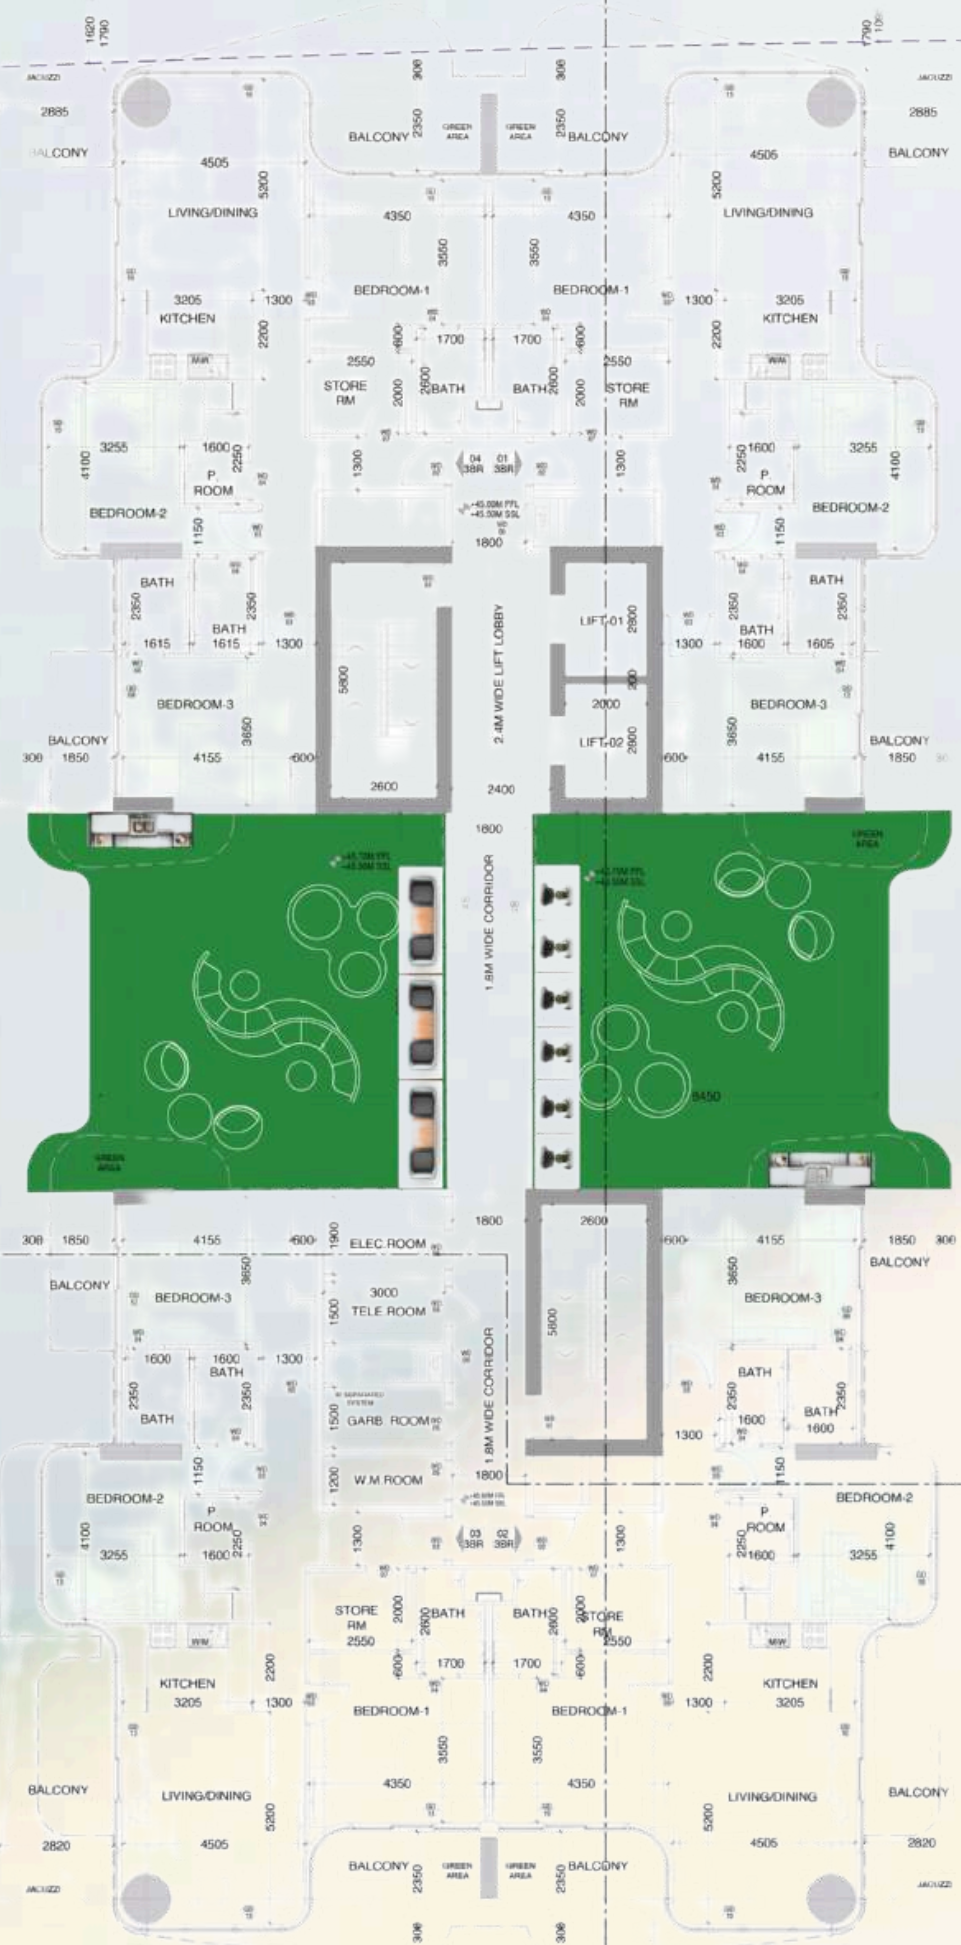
1620
1790
JACUZZI
2885
BALCONY
4505
LIVING/DINING
5200
300
2350
BALCONY
GREEN AREA
GREEN AREA
300
2350
BALCONY
1790
JACUZZI
2885
4505
BALCONY
5200
LIVING/DINING
4350
4350
3550
3550
BEDROOM-1
BEDROOM-1
3205
KITCHEN
1300
2200
600
1700
1700
600
1300
3205
KITCHEN
2200
2550
2550
STORE RM
2000
2600
BATH
BATH
2600
2000
STORE RM
3255
1600
2250
4100
P. ROOM
1300
04 3BR
01 3BR
1300
2250
1600
3255
4100
P. ROOM
BEDROOM-2
1150
+45.00M FFL
+45.50M SSL
1800
BEDROOM-2
1150
BATH
2350
2350
BATH
1615
1615
1300
5800
2.4M WIDE LIFT LOBBY
LIFT-01
2800
200
1300
2350
BATH
1600
1605
BATH
2350
2000
BEDROOM-3
3650
LIFT-02
2800
BEDROOM-3
3650
BALCONY
300
1850
4155
600
2600
2400
600
4155
BALCONY
1850
1800
GREEN AREA
+45.70M FFL
+45.50M SSL
1.8M WIDE CORRIDOR
+45.70M FFL
+45.50M SSL
8450
GREEN AREA
1800
2600
300
1850
4155
600
1900
ELEC ROOM
600
4155
1850
300
BALCONY
BALCONY
BEDROOM-3
3650
3000
TELE ROOM
1500
5800
3650
BEDROOM-3
1600
1600
BATH
1300
1.8M WIDE CORRIDOR
BATH
2350
2350
BATH
1500
GARB ROOM
2350
1600
BATH
2350
1300
1600
1150
1200
W.M ROOM
1800
1150
BEDROOM-2
P ROOM
+45.00M FFL
+45.50M SSL
BEDROOM-2
P ROOM
4100
3255
1600
2250
1300
03 3BR
02 3BR
1300
2250
1600
3255
4100
STORE RM
2550
2000
2600
BATH
BATH
2600
2000
STORE RM
2550
600
1700
1700
600
KITCHEN
3205
2200
1300
BEDROOM-1
BEDROOM-1
1300
2200
KITCHEN
3205
3550
3550
BALCONY
LIVING/DINING
4350
4350
LIVING/DINING
BALCONY
5200
5200
2820
4505
4505
2820
BALCONY
2350
GREEN AREA
GREEN AREA
2350
BALCONY
JACUZZI
JACUZZI
300
300